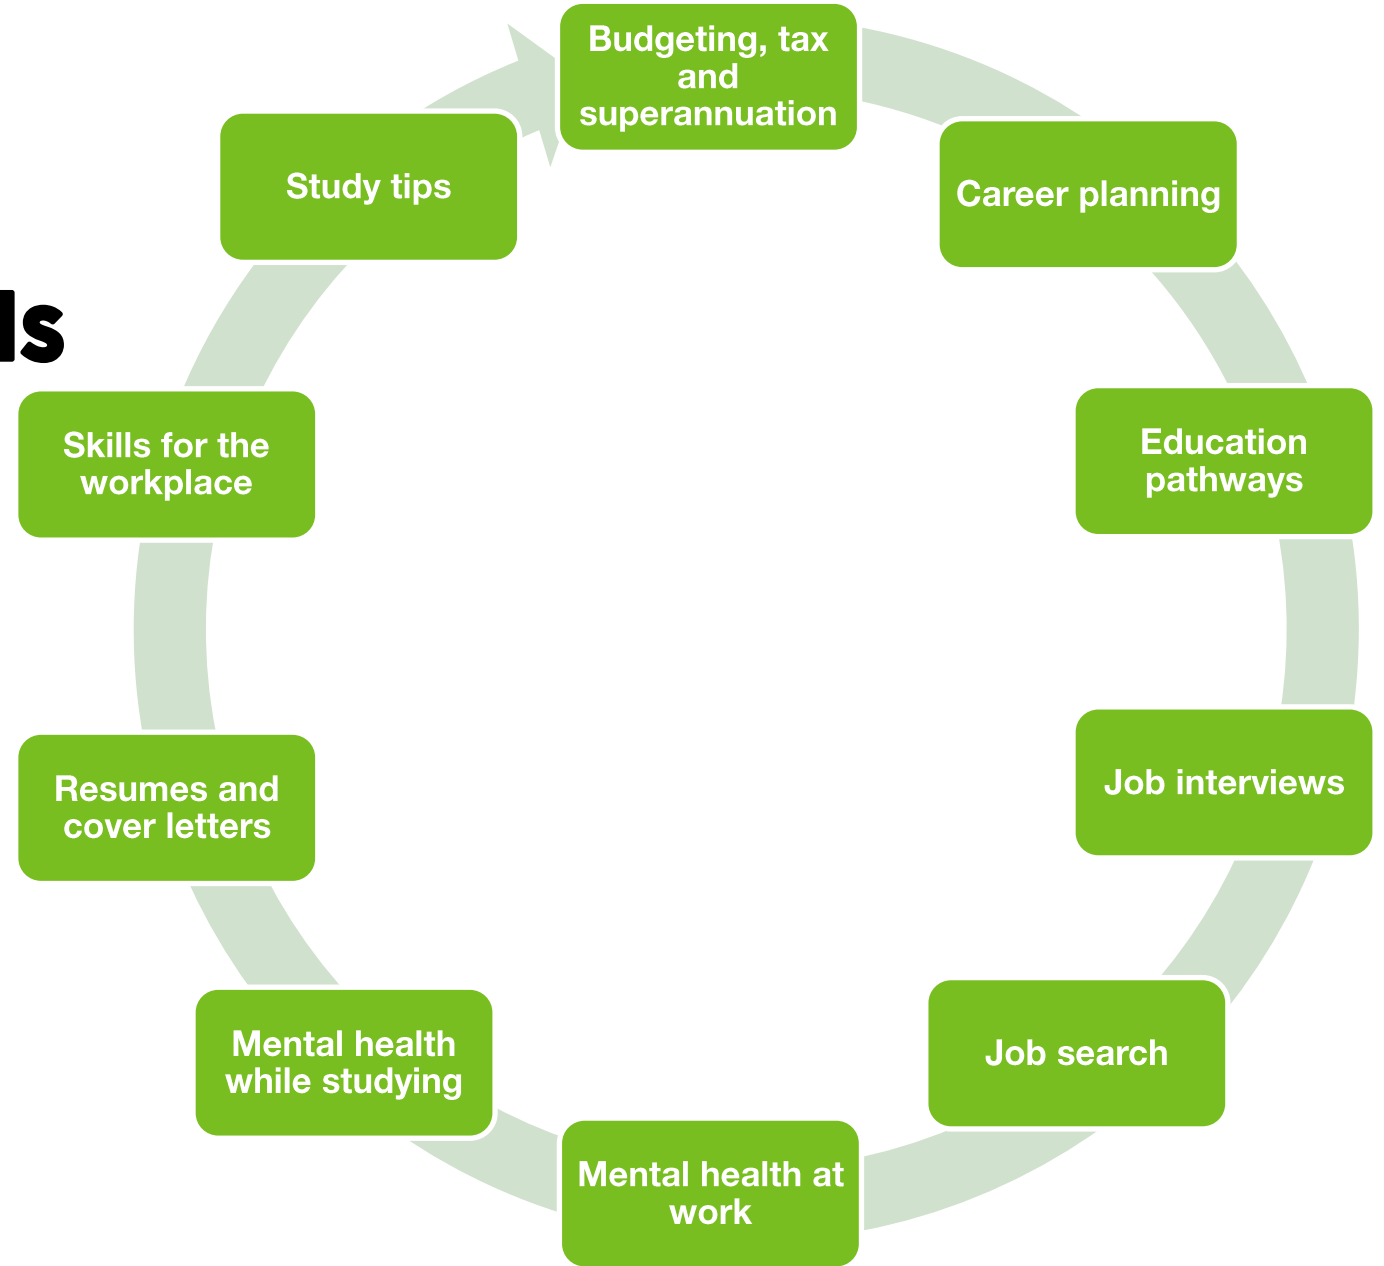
ls

Budgeting, tax and superannuation

Career planning

Education pathways

Job interviews

Job search

Mental health at work

Mental health while studying

Resumes and cover letters

Skills for the workplace

Study tips